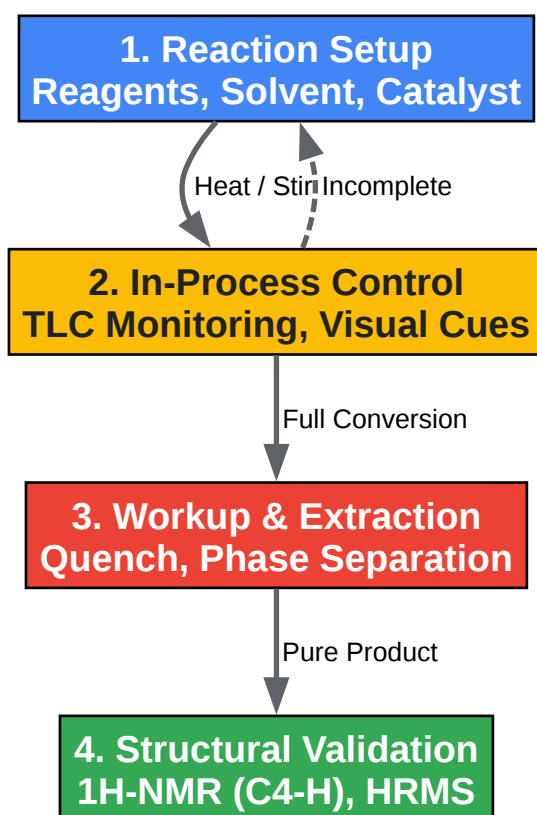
1. Reaction Setup
Reagents, Solvent, Catalyst

Heat / Stir

Incomplete

2. In-Process Control
TLC Monitoring, Visual Cues

Full Conversion

3. Workup & Extraction
Quench, Phase Separation

Pure Product

4. Structural Validation
1H-NMR (C4-H), HRMS